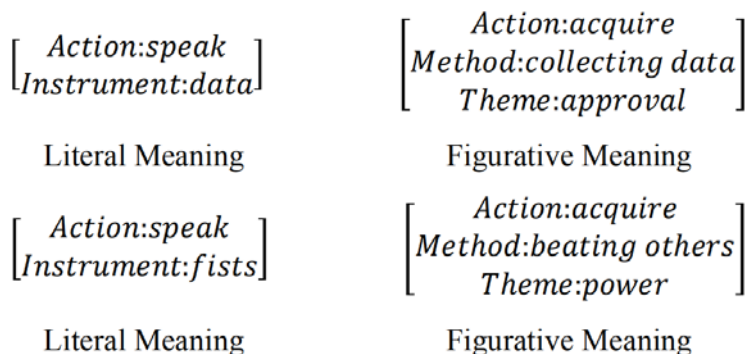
$\begin{bmatrix} Action{:}speak \\ Instrument{:}data \end{bmatrix}$

Literal Meaning

$\begin{bmatrix} Action{:}acquire \\ Method{:}collecting\ data \\ Theme{:}approval \end{bmatrix}$

Figurative Meaning

$\begin{bmatrix} Action{:}speak \\ Instrument{:}fists \end{bmatrix}$

Literal Meaning

$\begin{bmatrix} Action{:}acquire \\ Method{:}beating\ others \\ Theme{:}power \end{bmatrix}$

Figurative Meaning